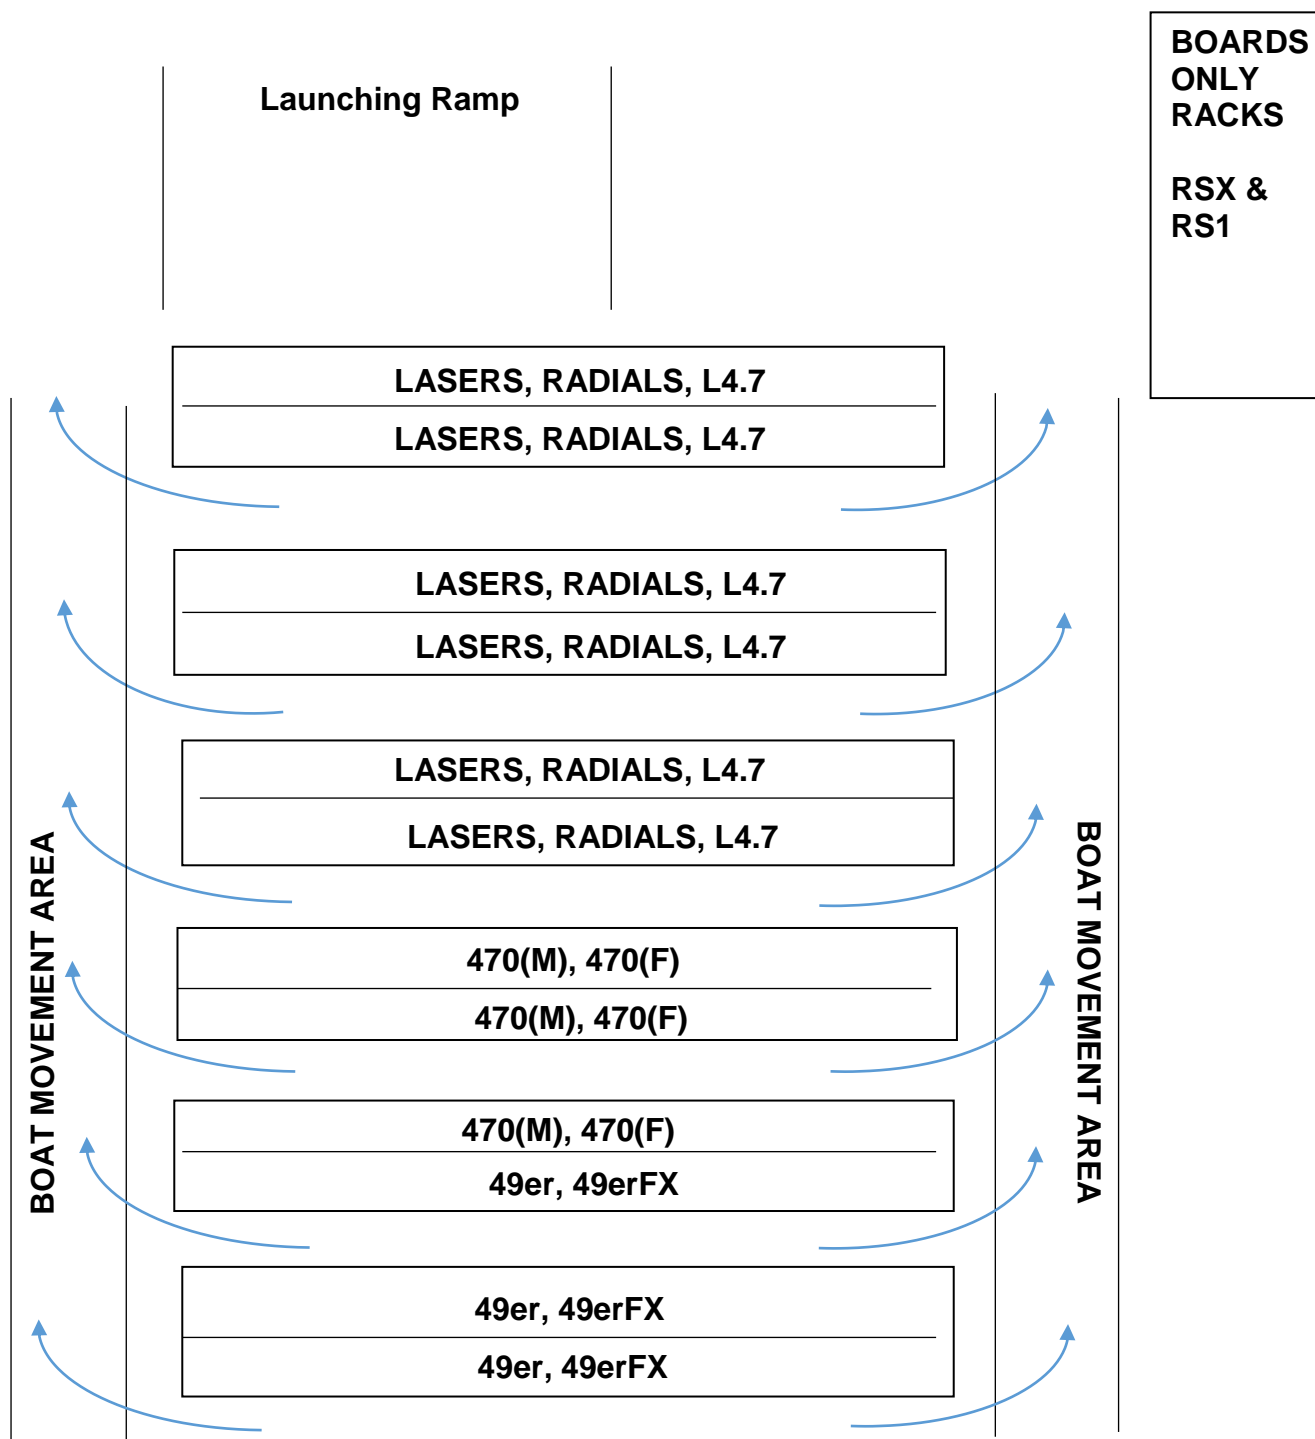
Launching Ramp

BOARDS ONLY RACKS

RSX & RS1

LASERS, RADIALS, L4.7
LASERS, RADIALS, L4.7

LASERS, RADIALS, L4.7
LASERS, RADIALS, L4.7

LASERS, RADIALS, L4.7
LASERS, RADIALS, L4.7

470(M), 470(F)
470(M), 470(F)

470(M), 470(F)
49er, 49erFX

49er, 49erFX
49er, 49erFX

BOAT MOVEMENT AREA

BOAT MOVEMENT AREA